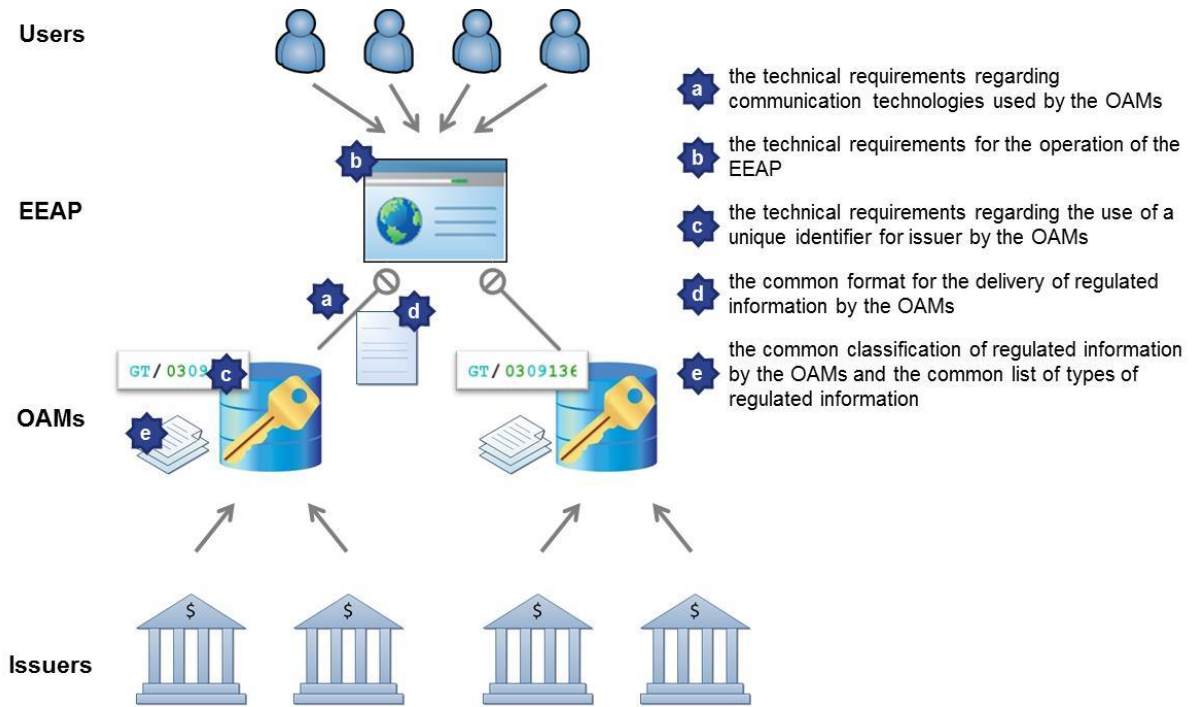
Users

EEAP

OAMs

Issuers

b

a

d

GT/ 0309

c

e

GT/ 0309136

$

$

$

$

a the technical requirements regarding communication technologies used by the OAMs

b the technical requirements for the operation of the EEAP

c the technical requirements regarding the use of a unique identifier for issuer by the OAMs

d the common format for the delivery of regulated information by the OAMs

e the common classification of regulated information by the OAMs and the common list of types of regulated information